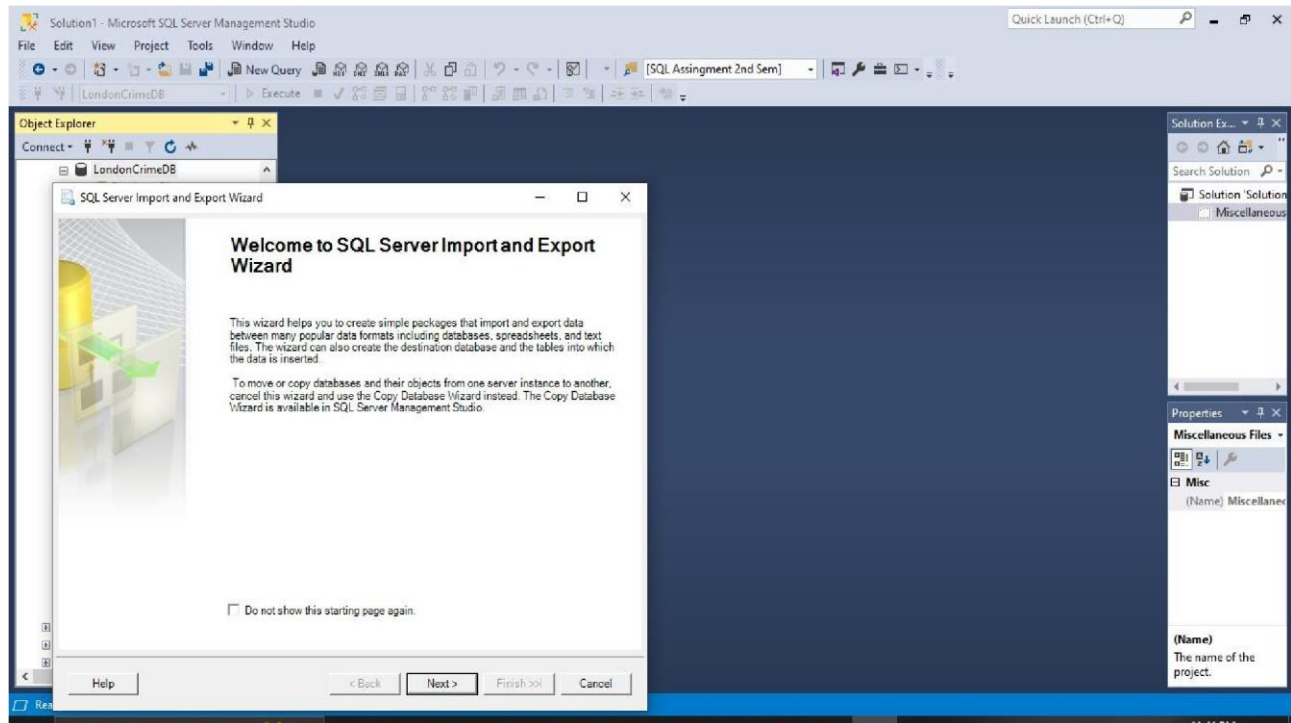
Solution1 - Microsoft SQL Server Management Studio

Quick Launch (Ctrl+Q)

File Edit View Project Tools Window Help

New Query

[SQL Assingment 2nd Sem]

LondonCrimeDB

Execute

Object Explorer

Connect

LondonCrimeDB

SQL Server Import and Export Wizard

Welcome to SQL Server Import and Export Wizard

This wizard helps you to create simple packages that import and export data between many popular data formats including databases, spreadsheets, and text files. The wizard can also create the destination database and the tables into which the data is inserted.

To move or copy databases and their objects from one server instance to another, cancel this wizard and use the Copy Database Wizard instead. The Copy Database Wizard is available in SQL Server Management Studio.

Do not show this starting page again.

Help

< Back

Next >

Finish >>|

Cancel

Solution Ex...

Search Solution

Solution 'Solution

Miscellaneous

Properties

Miscellaneous Files

Misc

(Name) Miscellane

(Name)

The name of the project.

Rea